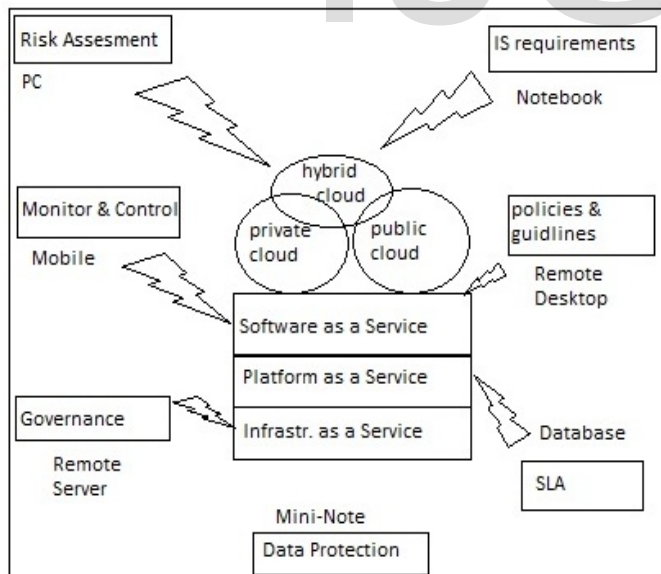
Risk Assesment

PC

IS requirements

Notebook

hybrid cloud

private cloud

public cloud

Monitor & Control

Mobile

policies & guidlines

Remote Desktop

Software as a Service

Platform as a Service

Infrastr. as a Service

Governance

Remote Server

Database

SLA

Mini-Note

Data Protection